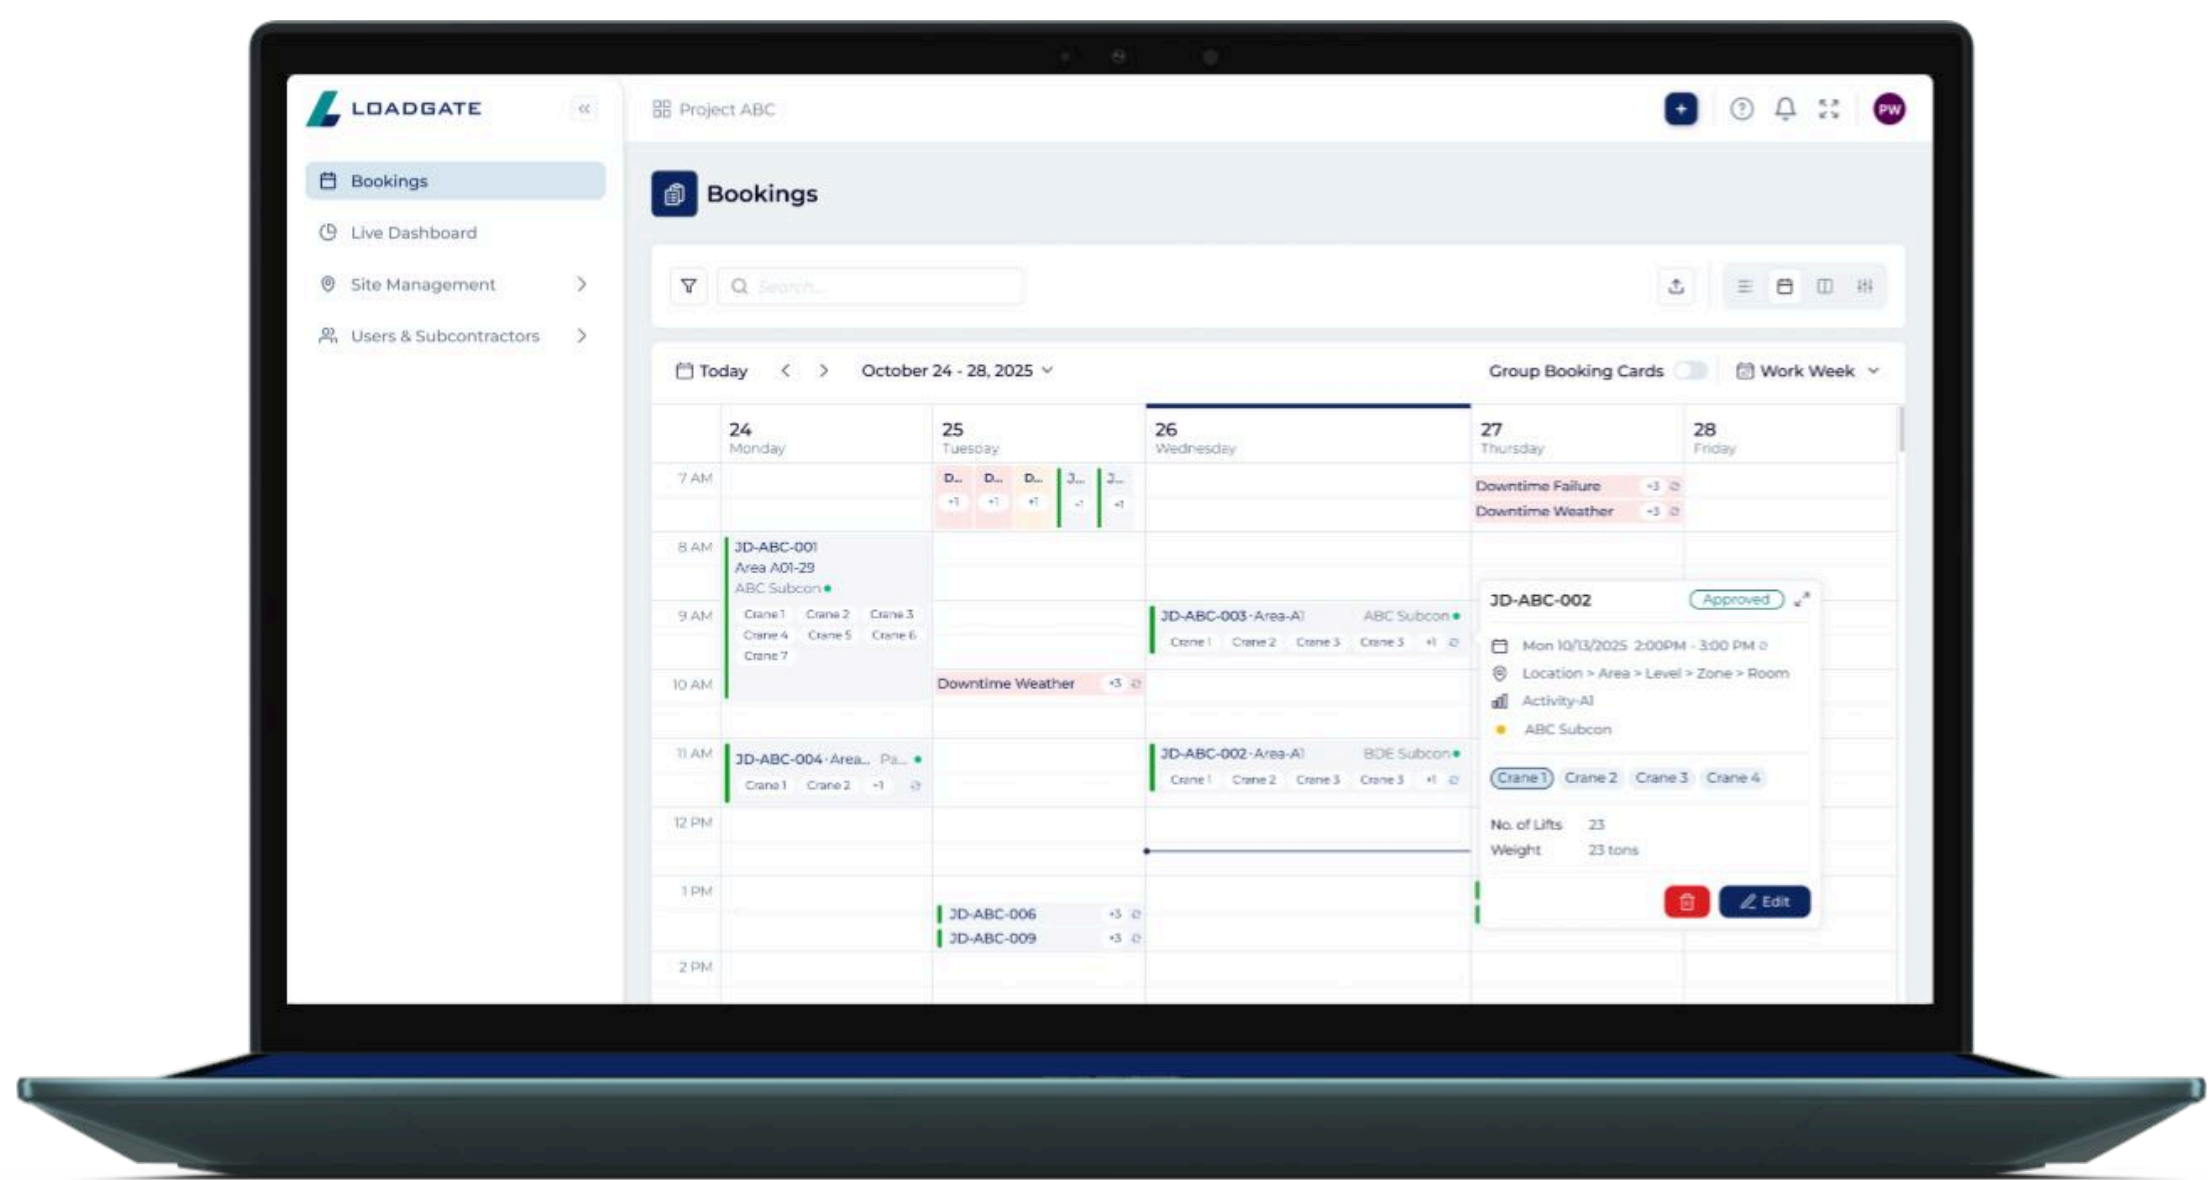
LOADGATE

Bookings
Live Dashboard
Site Management
Users & Subcontractors

Project ABC

PW

Bookings

Search...

Today
October 24 - 28, 2025
Group Booking Cards
Work Week

| | 24 Monday | 25 Tuesday | 26 Wednesday | 27 Thursday | 28 Friday |
|---|---|---|---|---|---|
| 7 AM | | D... +1 D... +1 D... +1 J... +1 J... +1 | | Downtime Failure +3 Downtime Weather +3 | |
| 8 AM | JD-ABC-001 Area A01-29 ABC Subcon | | | | |
| 9 AM | Crane 1 Crane 2 Crane 3 Crane 4 Crane 5 Crane 6 Crane 7 | | JD-ABC-003 · Area-A1 ABC Subcon Crane 1 Crane 2 Crane 3 Crane 3 +1 | | |
| 10 AM | | Downtime Weather +3 | | | |
| 11 AM | JD-ABC-004 · Area... Pa... Crane 1 Crane 2 +1 | | JD-ABC-002 · Area-A1 BDE Subcon Crane 1 Crane 2 Crane 3 Crane 3 +1 | | |
| 12 PM | | | | | |
| 1 PM | | JD-ABC-006 +3 JD-ABC-009 +3 | | | |
| 2 PM | | | | | |

JD-ABC-002
Approved
Mon 10/13/2025 2:00PM - 3:00 PM
Location > Area > Level > Zone > Room
Activity-A1
ABC Subcon
Crane 1 Crane 2 Crane 3 Crane 4
No. of Lifts 23
Weight 23 tons
Edit